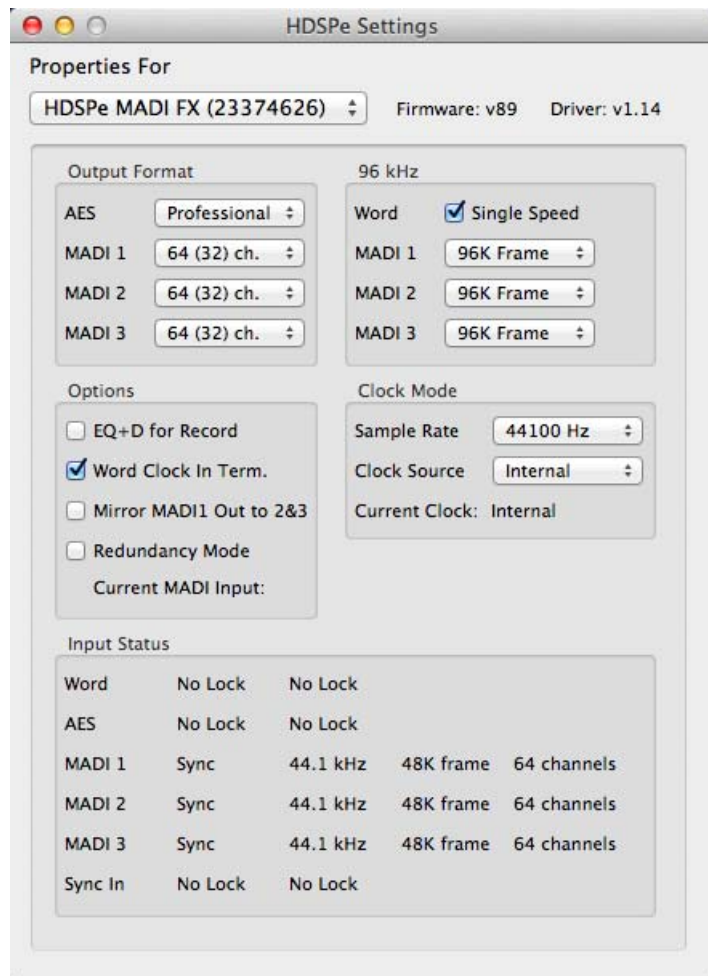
HDSPe Settings

Properties For

HDSPe MADI FX (23374626)

Firmware: v89 Driver: v1.14

Output Format

AES Professional
MADI 1 64 (32) ch.
MADI 2 64 (32) ch.
MADI 3 64 (32) ch.

96 kHz

Word Single Speed
MADI 1 96K Frame
MADI 2 96K Frame
MADI 3 96K Frame

Options

EQ+D for Record
Word Clock In Term.
Mirror MADI1 Out to 2&3
Redundancy Mode
Current MADI Input:

Clock Mode

Sample Rate 44100 Hz
Clock Source Internal
Current Clock: Internal

Input Status

| | | | | |
|---|---|---|---|---|
| Word | No Lock | No Lock | | |
| AES | No Lock | No Lock | | |
| MADI 1 | Sync | 44.1 kHz | 48K frame | 64 channels |
| MADI 2 | Sync | 44.1 kHz | 48K frame | 64 channels |
| MADI 3 | Sync | 44.1 kHz | 48K frame | 64 channels |
| Sync In | No Lock | No Lock | | |